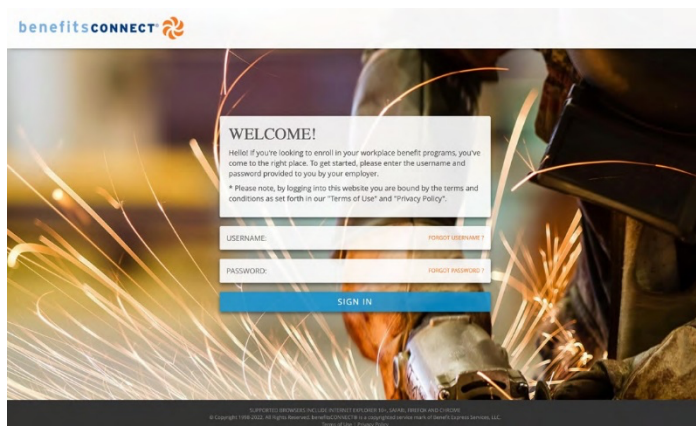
benefitsCONNECT®

WELCOME!

Hello! If you're looking to enroll in your workplace benefit programs, you've come to the right place. To get started, please enter the username and password provided to you by your employer.

* Please note, by logging into this website you are bound by the terms and conditions as set forth in our "Terms of Use" and "Privacy Policy".

USERNAME: FORGOT USERNAME ?

PASSWORD: FORGOT PASSWORD ?

SIGN IN

SUPPORTED BROWSERS INCLUDE INTERNET EXPLORER 10+, SAFARI, FIREFOX AND CHROME
© Copyright 1998-2022. All Rights Reserved. benefitsCONNECT® is a copyrighted service mark of Benefit Express Services, LLC.
Terms of Use | Privacy Policy